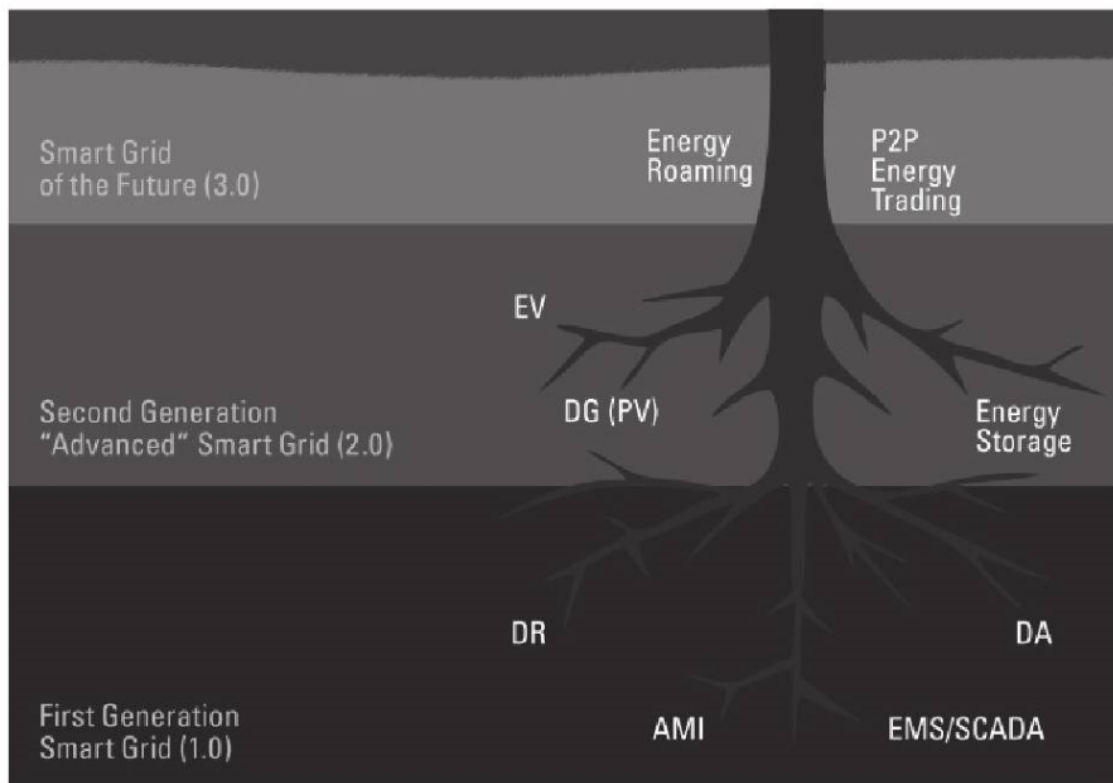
Smart Grid of the Future (3.0)

Energy Roaming

P2P Energy Trading

EV

Second Generation "Advanced" Smart Grid (2.0)

DG (PV)

Energy Storage

DR

DA

First Generation Smart Grid (1.0)

AMI

EMS/SCADA